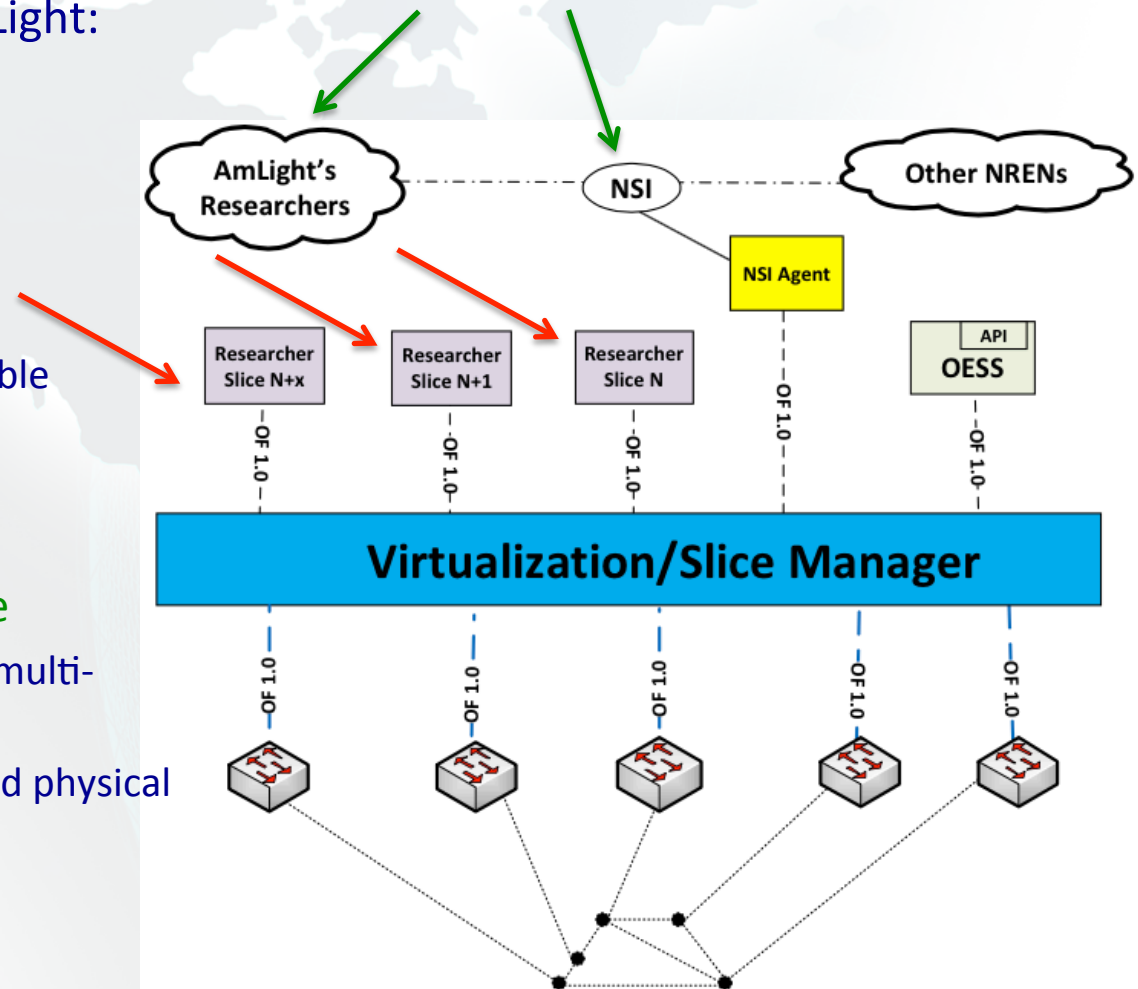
Light:

ble

e
multi-

d physical

AmLight's Researchers

NSI

Other NRENs

NSI Agent

Researcher Slice N+x

Researcher Slice N+1

Researcher Slice N

API
OESS

OF 1.0

OF 1.0

OF 1.0

OF 1.0

OF 1.0

Virtualization/Slice Manager

OF 1.0

OF 1.0

OF 1.0

OF 1.0

OF 1.0